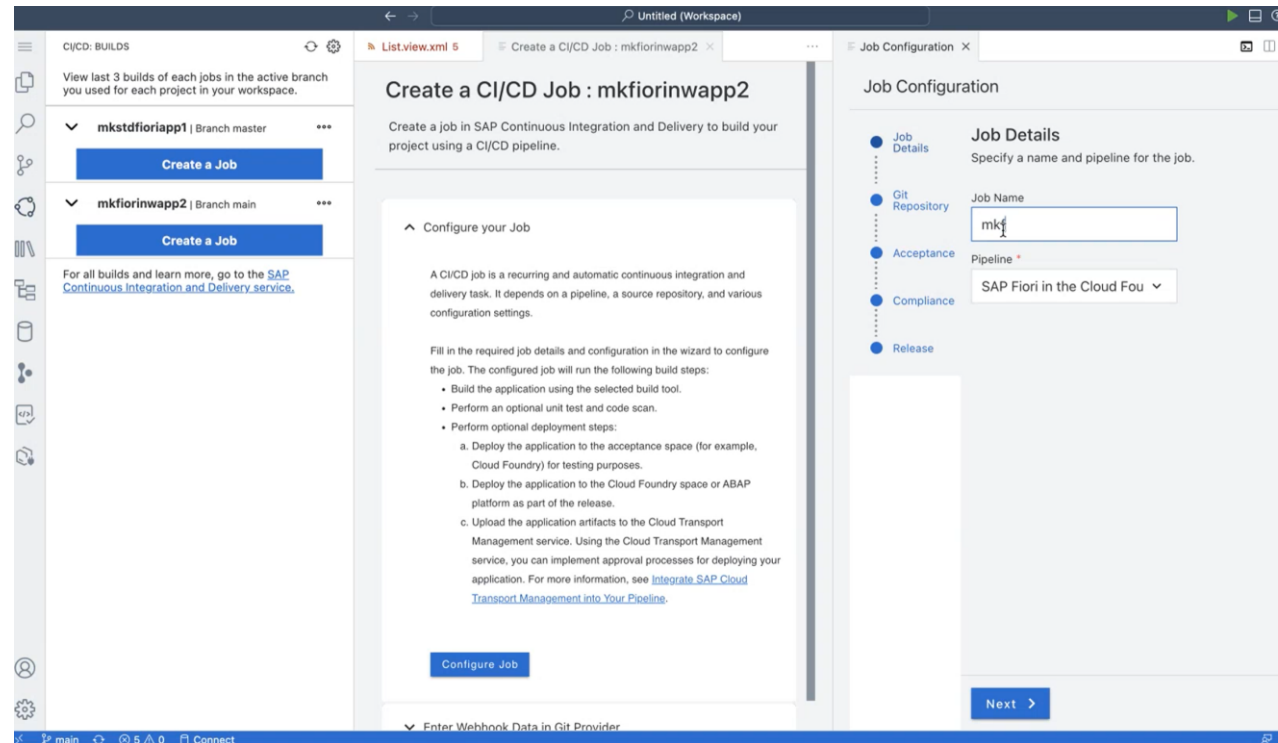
Untitled (Workspace)

CI/CD: BUILDS

View last 3 builds of each jobs in the active branch you used for each project in your workspace.

mkstdfioriapp1 | Branch master

Create a Job

mkfiorinwapp2 | Branch main

Create a Job

For all builds and learn more, go to the SAP Continuous Integration and Delivery service.

List.view.xml 5

Create a CI/CD Job : mkfiorinwapp2

Create a CI/CD Job : mkfiorinwapp2

Create a job in SAP Continuous Integration and Delivery to build your project using a CI/CD pipeline.

Configure your Job

A CI/CD job is a recurring and automatic continuous integration and delivery task. It depends on a pipeline, a source repository, and various configuration settings.

Fill in the required job details and configuration in the wizard to configure the job. The configured job will run the following build steps:

• Build the application using the selected build tool.
• Perform an optional unit test and code scan.
• Perform optional deployment steps:
a. Deploy the application to the acceptance space (for example, Cloud Foundry) for testing purposes.
b. Deploy the application to the Cloud Foundry space or ABAP platform as part of the release.
c. Upload the application artifacts to the Cloud Transport Management service. Using the Cloud Transport Management service, you can implement approval processes for deploying your application. For more information, see Integrate SAP Cloud Transport Management into Your Pipeline.

Configure Job

Enter Webhook Data in Git Provider

Job Configuration

Job Configuration

Job Details

Git Repository

Acceptance

Compliance

Release

Job Details

Specify a name and pipeline for the job.

Job Name

mkf

Pipeline *

SAP Fiori in the Cloud Fou

Next

main ⊗ 5 ⚠ 0 Connect